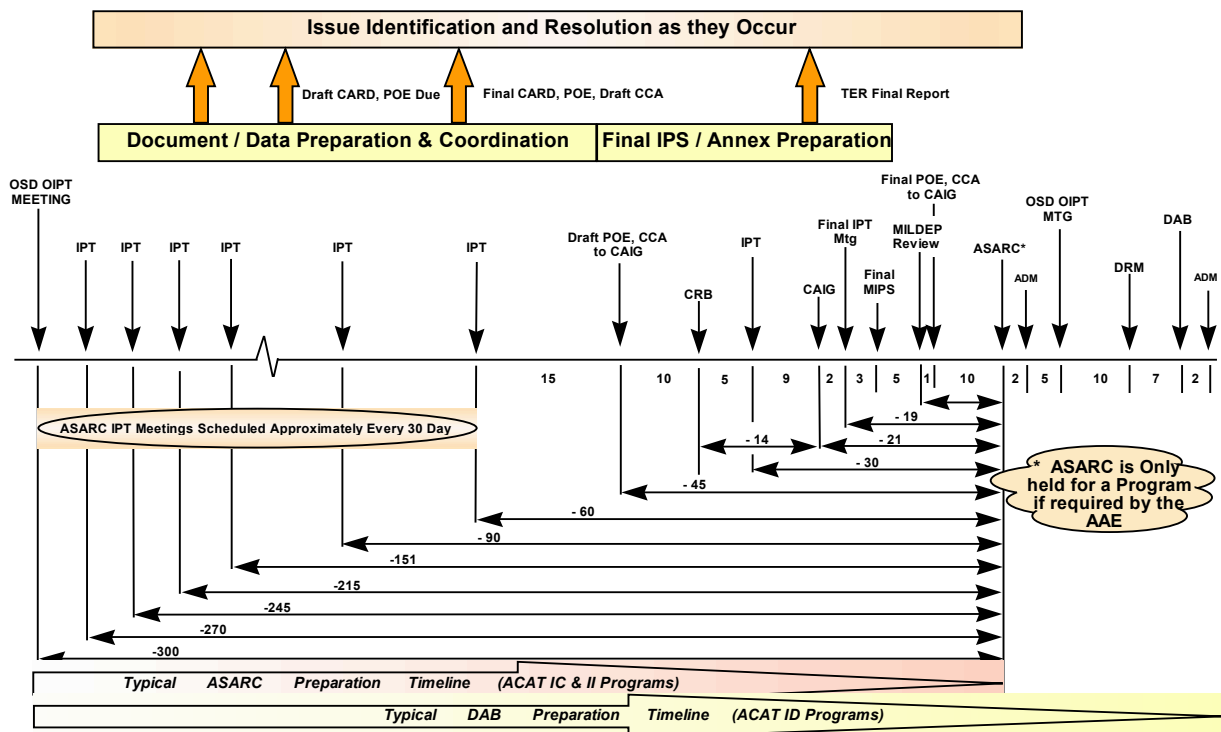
Issue Identification and Resolution as they Occur

Draft CARD, POE Due

Final CARD, POE, Draft CCA

TER Final Report

Document / Data Preparation & Coordination

Final IPS / Annex Preparation

OSD OIPT MEETING

IPT IPT IPT IPT IPT IPT

Draft POE, CCA to CAIG

CRB

IPT

CAIG

Final IPT Mtg

Final MIPS

MILDEP Review

Final POE, CCA to CAIG

ASARC*

ADM

OSD OIPT MTG

DRM

DAB

ADM

15 10 5 9 2 3 5 1 10 2 5 10 7 2

ASARC IPT Meetings Scheduled Approximately Every 30 Day

- 19

- 14

- 21

- 30

- 45

- 60

- 90

-151

-215

-245

-270

-300

* ASARC is Only held for a Program if required by the AAE

Typical ASARC Preparation Timeline (ACAT IC & II Programs)

Typical DAB Preparation Timeline (ACAT ID Programs)